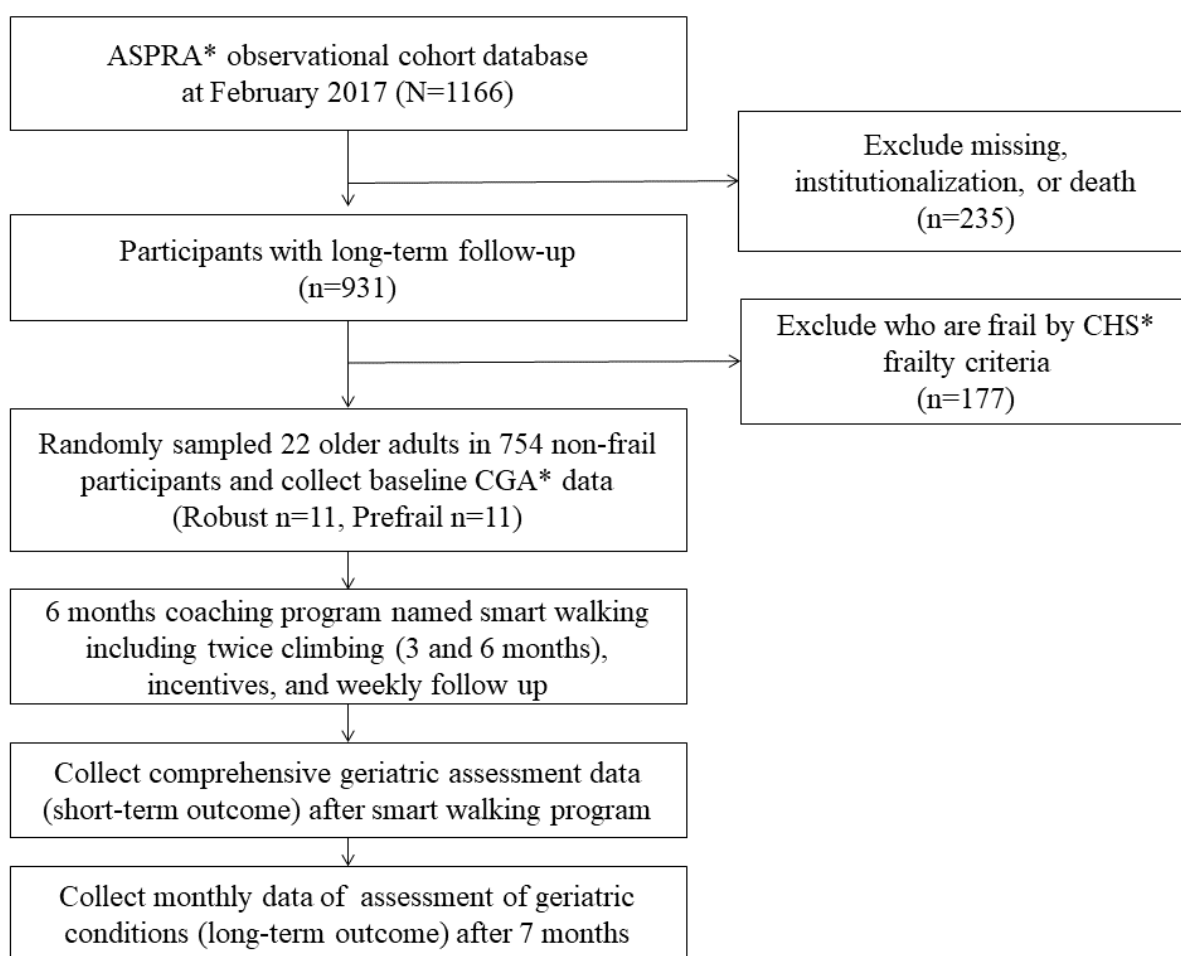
ASPRA* observational cohort database at February 2017 (N=1166)

Exclude missing, institutionalization, or death (n=235)

Participants with long-term follow-up (n=931)

Exclude who are frail by CHS* frailty criteria (n=177)

Randomly sampled 22 older adults in 754 non-frail participants and collect baseline CGA* data (Robust n=11, Prefrail n=11)

6 months coaching program named smart walking including twice climbing (3 and 6 months), incentives, and weekly follow up

Collect comprehensive geriatric assessment data (short-term outcome) after smart walking program

Collect monthly data of assessment of geriatric conditions (long-term outcome) after 7 months